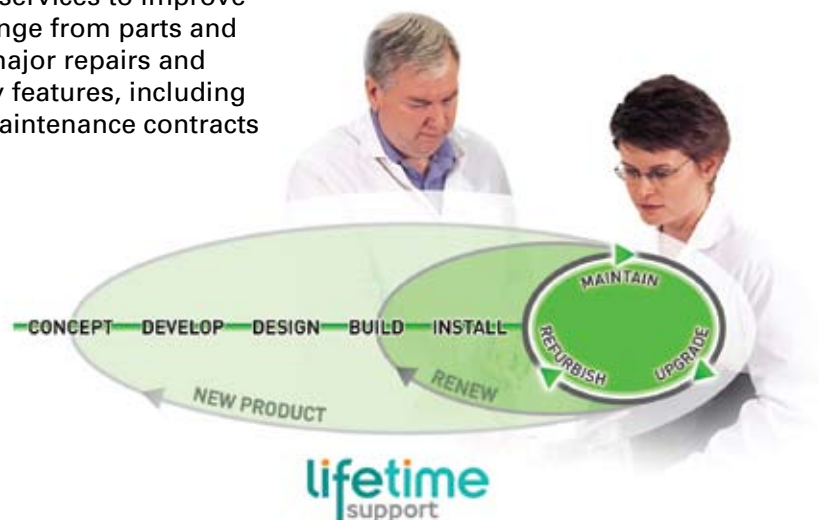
services to improve
nge from parts and
major repairs and
y features, including
aintenance contracts

CONCEPT DEVELOP DESIGN BUILD INSTALL

MAINTAIN

UPGRADE

REFURBISH

RENEW

NEW PRODUCT

lifetime
support